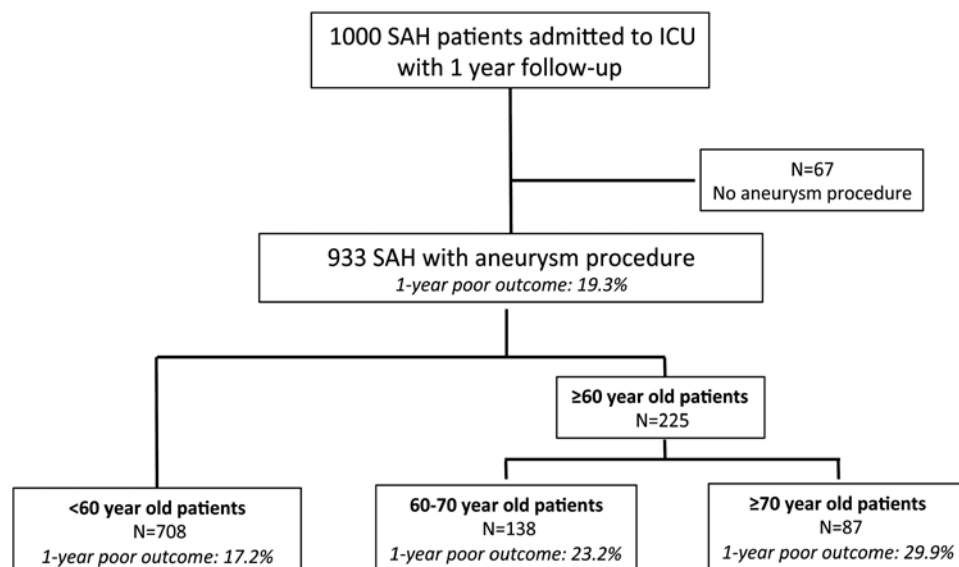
1000 SAH patients admitted to ICU with 1 year follow-up

N=67
No aneurysm procedure

933 SAH with aneurysm procedure
*1-year poor outcome: 19.3%*

**≥60 year old patients**
N=225

**<60 year old patients**
N=708
*1-year poor outcome: 17.2%*

**60-70 year old patients**
N=138
*1-year poor outcome: 23.2%*

**≥70 year old patients**
N=87
*1-year poor outcome: 29.9%*